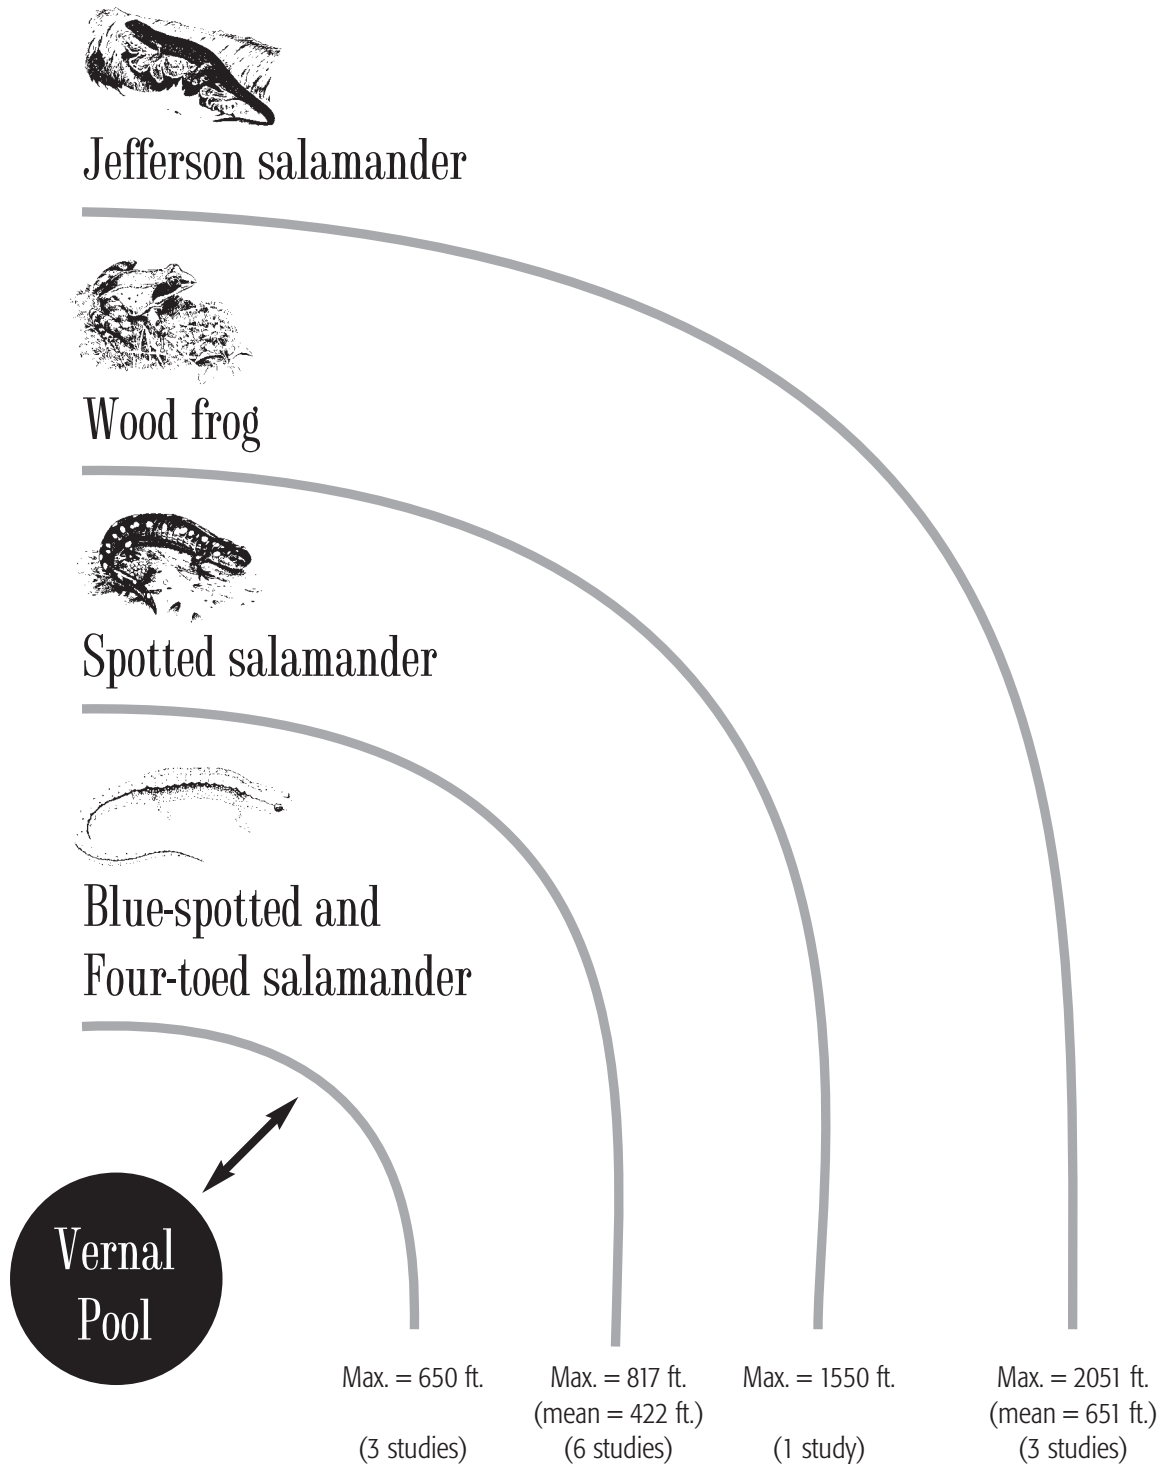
Jefferson salamander

Wood frog

Spotted salamander

Blue-spotted and Four-toed salamander

Vernal Pool

Max. = 650 ft.

(3 studies)

Max. = 817 ft.
(mean = 422 ft.)
(6 studies)

Max. = 1550 ft.

(1 study)

Max. = 2051 ft.
(mean = 651 ft.)
(3 studies)